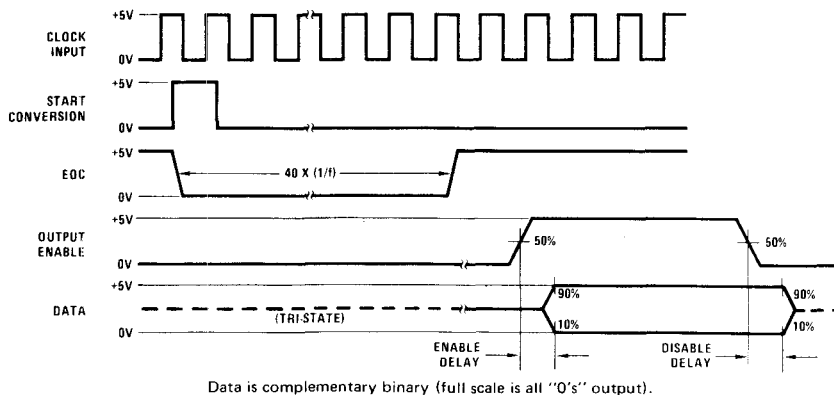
+5V
CLOCK INPUT
0V

+5V
START CONVERSION
0V

+5V
EOC
40 X (1/f)
0V

+5V
OUTPUT ENABLE
50%
50%
0V

+5V
DATA
90%
90%
(TRI-STATE)
10%
10%
0V

ENABLE DELAY
DISABLE DELAY

Data is complementary binary (full scale is all "0's" output).